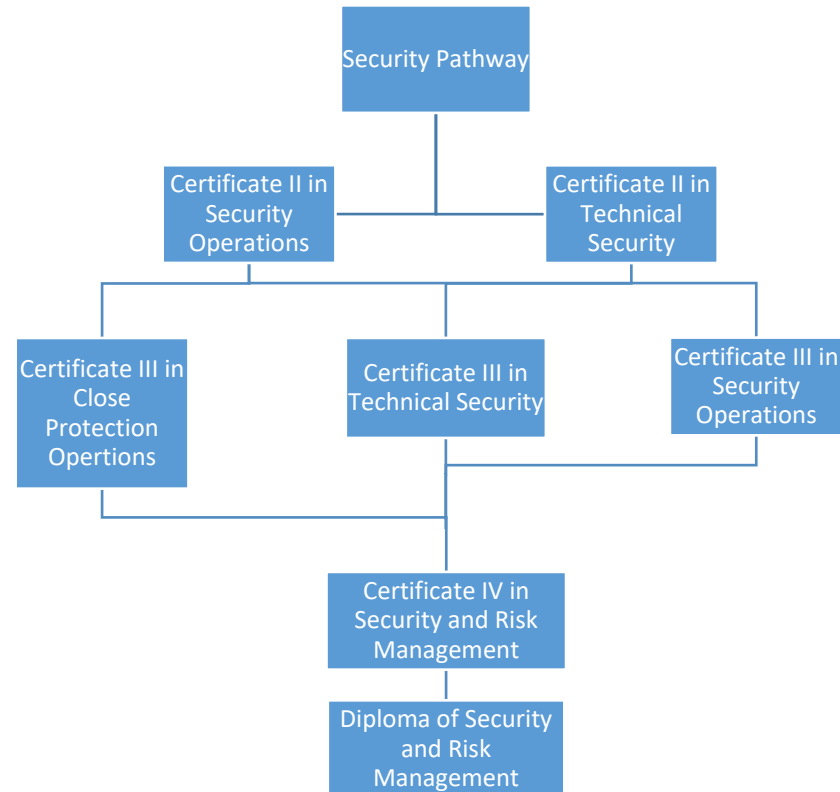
Security Pathway

Certificate II in Security Operations

Certificate II in Technical Security

Certificate III in Close Protection Opertions

Certificate III in Technical Security

Certificate III in Security Operations

Certificate IV in Security and Risk Management

Diploma of Security and Risk Management